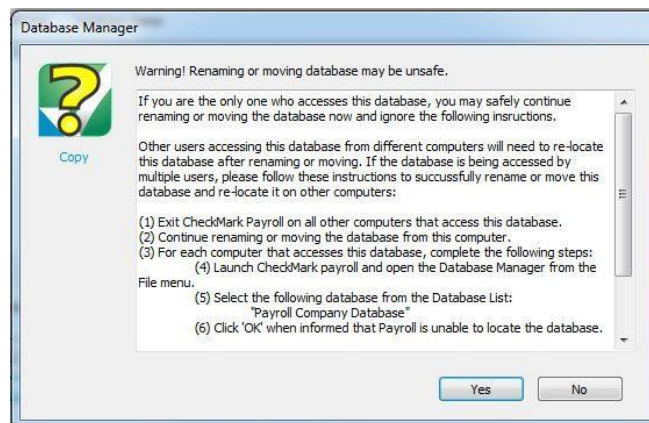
Database Manager

Copy

Warning! Renaming or moving database may be unsafe.

If you are the only one who accesses this database, you may safely continue renaming or moving the database now and ignore the following insructions.

Other users accessing this database from different computers will need to re-locate this database after renaming or moving. If the database is being accessed by multiple users, please follow these instructions to successfully rename or move this database and re-locate it on other computers:

(1) Exit CheckMark Payroll on all other computers that access this database.
(2) Continue renaming or moving the database from this computer.
(3) For each computer that accesses this database, complete the following steps:
(4) Launch CheckMark payroll and open the Database Manager from the File menu.
(5) Select the following database from the Database List:
"Payroll Company Database"
(6) Click 'OK' when informed that Payroll is unable to locate the database.

Yes No